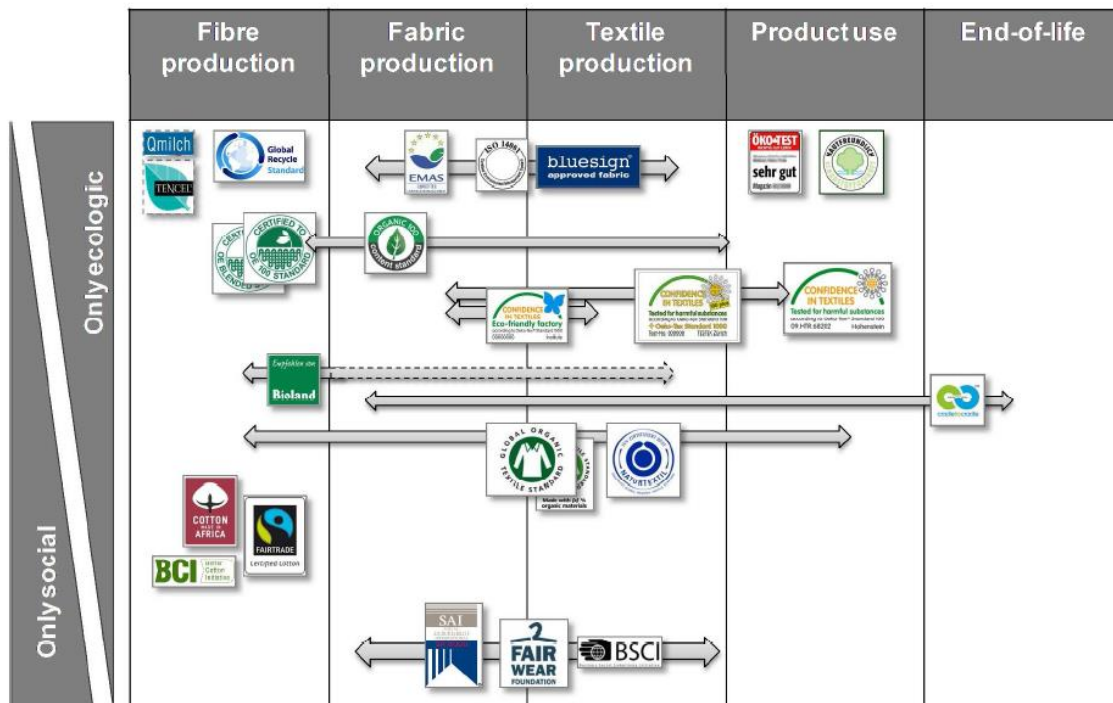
| | Fibre production | Fabric production | Textile production | Product use | End-of-life |
|---|---|---|---|---|---|

Only ecologic

Only social

Qmilch
TENCEL
Global Recycle Standard
EMAS
ISO 14001
bluesign approved fabric
ÖKO-TEST
sehr gut
CERTIFIED TO 100 STANDARD
ORGANIC 100 content standard
CONFIDENCE IN TEXTILES Eco-friendly factory
CONFIDENCE IN TEXTILES Tested for harmful substances
CONFIDENCE IN TEXTILES Tested for harmful substances
Hohenstein
Empfohlen von Bioland
cradle to cradle
GLOBAL ORGANIC TEXTILE STANDARD
Made with organic materials
NATURTEXTIL
COTTON MADE IN AFRICA
FAIRTRADE
Certified Cotton
BCI Better Cotton Initiative
SAI
FAIR WEAR FOUNDATION
BSCI